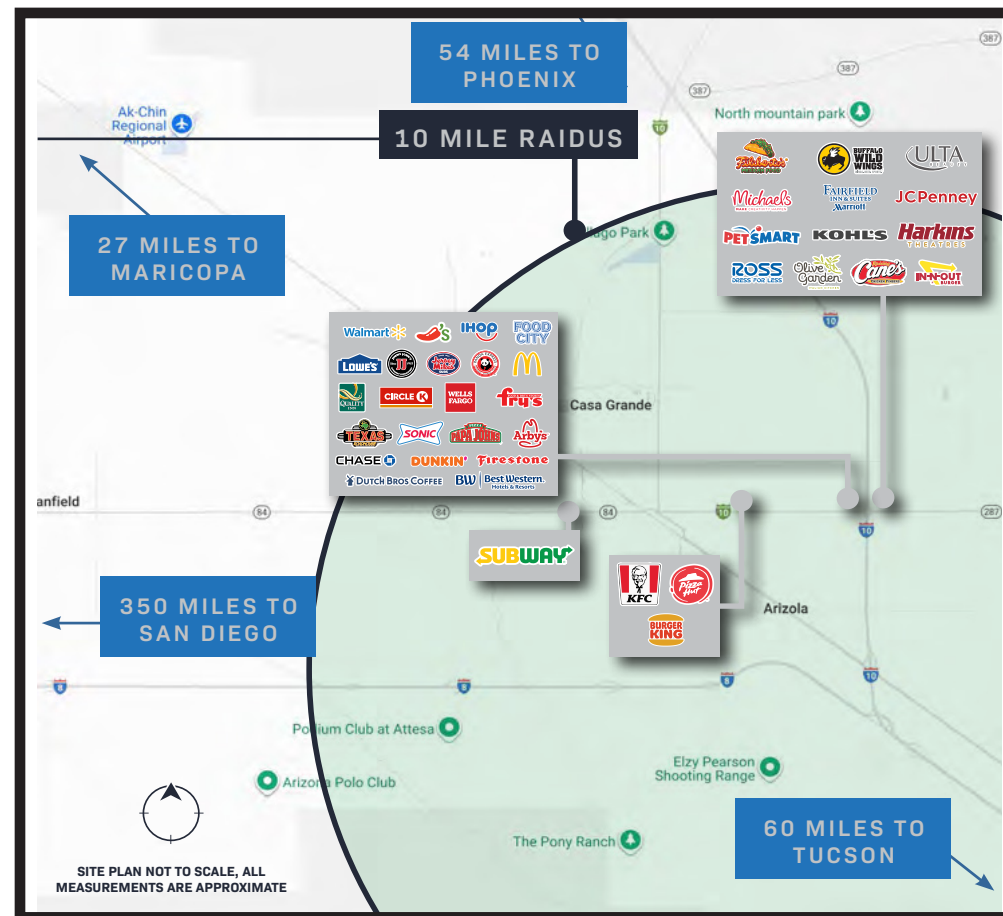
54 MILES TO PHOENIX

10 MILE RAIDUS

Ak-Chin Regional Airport

27 MILES TO MARICOPA

North mountain park

387

387

387

10

Rodeo Park

Filiberto's Mexican Food

Buffalo Wild Wings

ULTA

Michaels

Fairfield Inn & Suites Marriott

JCPenney

PETSMART

KOHL'S

Harkins THEATRES

ROSS DRESS FOR LESS

Olive Garden

Raising Cane's

IN-N-OUT BURGER

Walmart

Chili's

IHOP

FOOD CITY

LOWE'S

Jimmy John's

Jersey Mike's

Panda Express

Quality Inn

CIRCLE K

WELLS FARGO

fry's

Texas Roadhouse

SONIC

PAPA JOHNS

Arby's

CHASE

DUNKIN'

Firestone

Dutch Bros Coffee

BW Best Western Hotels & Resorts

Casa Grande

10

Stanfield

84

84

84

10

287

10

SUBWAY

KFC

Pizza Hut

BURGER KING

Arizola

350 MILES TO SAN DIEGO

8

8

8

10

Poston Club at Attesa

Arizona Polo Club

Elzy Pearson Shooting Range

The Pony Ranch

SITE PLAN NOT TO SCALE, ALL MEASUREMENTS ARE APPROXIMATE

60 MILES TO TUCSON